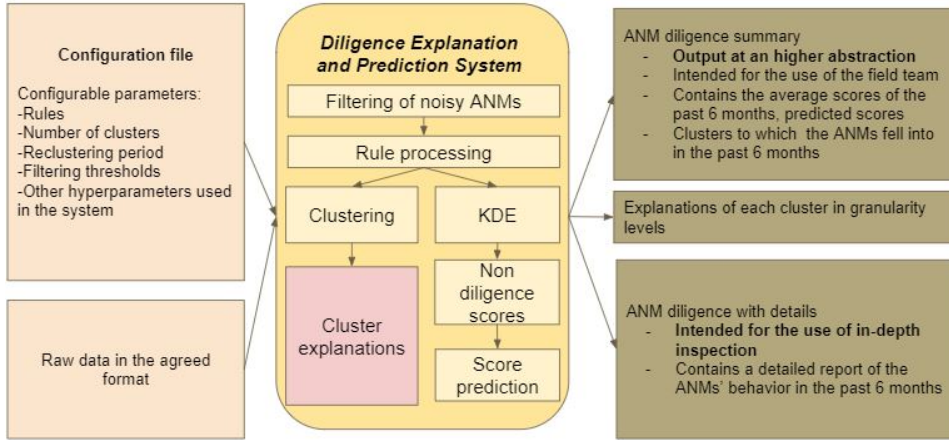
Configuration file

Configurable parameters:
-Rules
-Number of clusters
-Reclustering period
-Filtering thresholds
-Other hyperparameters used in the system

Raw data in the agreed format

Diligence Explanation and Prediction System

Filtering of noisy ANMs

Rule processing

Clustering

KDE

Cluster explanations

Non diligence scores

Score prediction

ANM diligence summary
- **Output at an higher abstraction**
- Intended for the use of the field team
- Contains the average scores of the past 6 months, predicted scores
- Clusters to which the ANMs fell into in the past 6 months

Explanations of each cluster in granularity levels

ANM diligence with details
- **Intended for the use of in-depth inspection**
- Contains a detailed report of the ANMs' behavior in the past 6 months